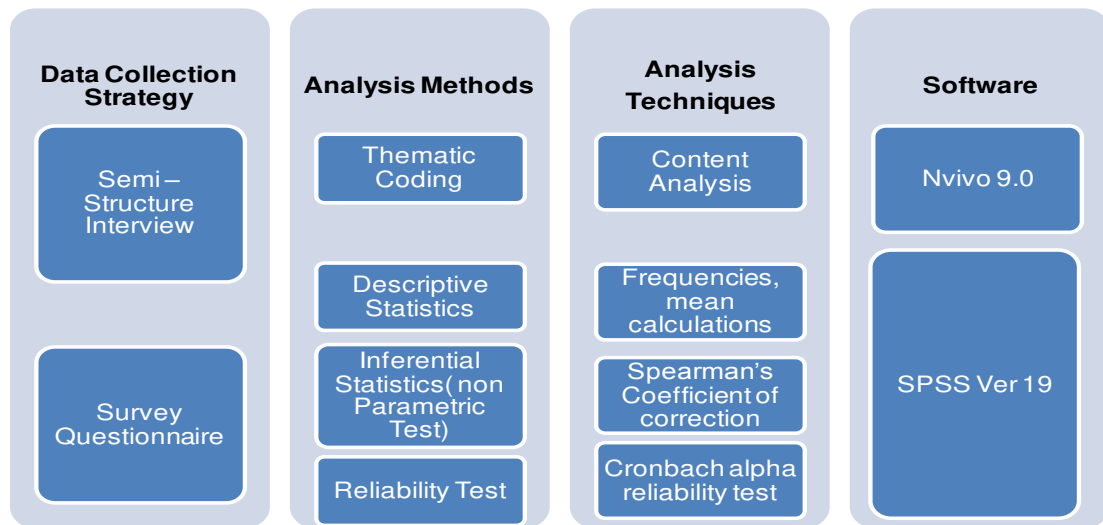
Data Collection Strategy

Semi – Structure Interview

Survey Questionnaire

Analysis Methods

Thematic Coding

Descriptive Statistics

Inferential Statistics( non Parametric Test)

Reliability Test

Analysis Techniques

Content Analysis

Frequencies, mean calculations

Spearman's Coefficient of correction

Cronbach alpha reliability test

Software

Nvivo 9.0

SPSS Ver 19